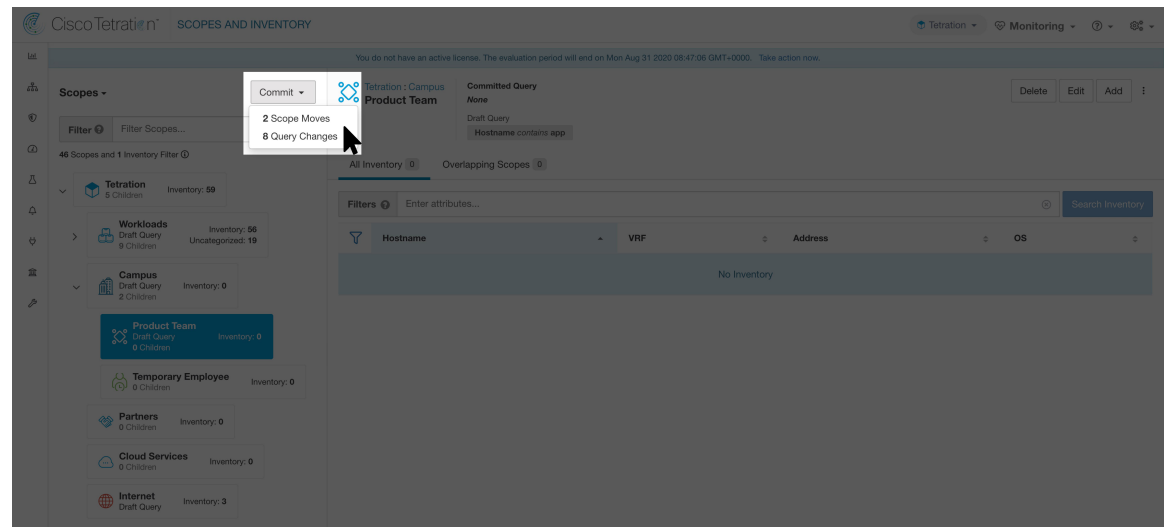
Cisco Tetration SCOPES AND INVENTORY

Tetration Monitoring

You do not have an active license. The evaluation period will end on Mon Aug 31 2020 08:47:08 GMT+0000. Take action now.

Scopes

Commit

2 Scope Moves
8 Query Changes

Filter Filter Scopes...

46 Scopes and 1 Inventory Filter

Tetration
5 Children
Inventory: 59

Workloads
Draft Query
9 Children
Inventory: 56
Uncategorized: 19

Campus
Draft Query
2 Children
Inventory: 0

Product Team
Draft Query
0 Children
Inventory: 0

Temporary Employee
0 Children
Inventory: 0

Partners
0 Children
Inventory: 0

Cloud Services
0 Children
Inventory: 0

Internet
Draft Query
Inventory: 3

Tetration : Campus
Product Team

Committed Query
None
Draft Query
Hostname contains app

Delete Edit Add

All Inventory 0 Overlapping Scopes 0

Filters Enter attributes... Search Inventory

| Hostname | VRF | Address | OS |
|---|---|---|---|
| No Inventory | | | |